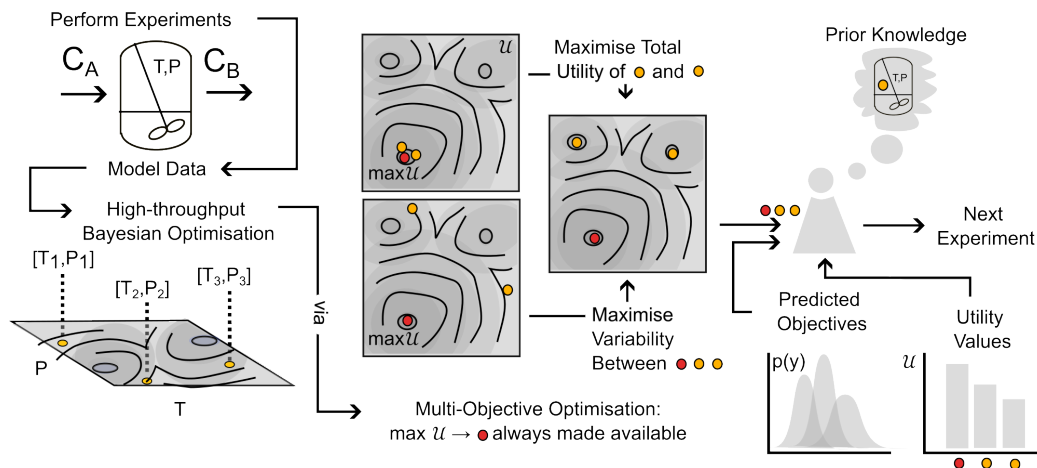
Perform Experiments

$C_A$

T,P

$C_B$

Model Data

High-throughput Bayesian Optimisation

$[T_1,P_1]$

$[T_2,P_2]$

$[T_3,P_3]$

P

T

via

$\mathcal{U}$

max$\mathcal{U}$

max$\mathcal{U}$

Maximise Total Utility of and

Maximise Variability Between

Multi-Objective Optimisation: max $\mathcal{U}$ → always made available

Prior Knowledge

T,P

Next Experiment

Predicted Objectives

Utility Values

p(y)

$\mathcal{U}$